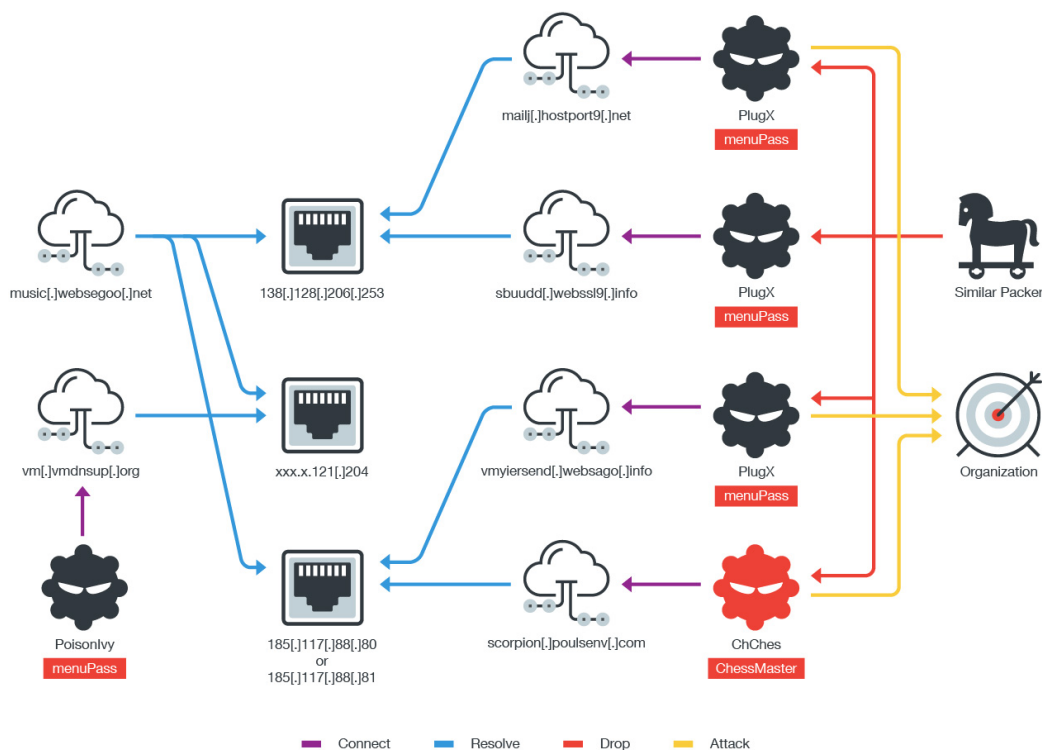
mailj[.]hostport9[.]net

PlugX
menuPass

music[.]websegoo[.]net

138[.]128[.]206[.]253

sbuudd[.]webssl9[.]info

PlugX
menuPass

Similar Packer

vm[.]vmdnsup[.]org

xxx.x.121[.]204

vmyiersend[.]websago[.]info

PlugX
menuPass

Organization

PoisonIvy
menuPass

185[.]117[.]88[.]80
or
185[.]117[.]88[.]81

scorpion[.]poulsenv[.]com

ChChes
ChessMaster

Connect
Resolve
Drop
Attack